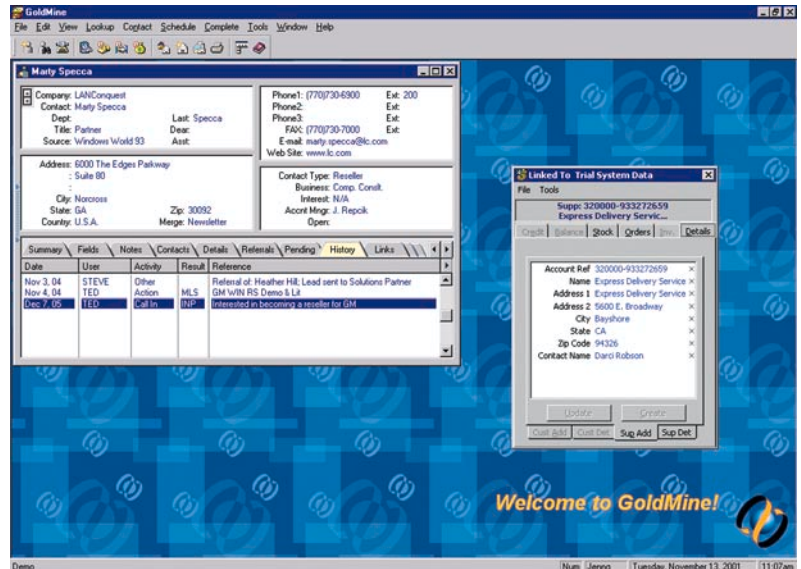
GoldMine

File Edit View Lookup Contact Schedule Complete Tools Window Help

Marty Specca

Company: LANConquest
Contact: Marty Specca
Dept:
Title: Partner
Source: Windows World 93
Last: Specca
Dear:
Asst:

Phone1: (770)730-6900 Ext: 200
Phone2: Ext:
Phone3: Ext:
FAX: (770)730-7000 Ext:
E-mail: marty.specca@lc.com
Web Site: www.lc.com

Address: 6000 The Edges Parkway
: Suite 80
:
City: Norcross
State: GA
Zip: 30092
Country: U.S.A.
Merge: Newsletter

Contact Type: Reseller
Business: Comp. Conslt.
Interest: N/A
Accnt Mngr: J. Repcik
Open:

Summary Fields Notes Contacts Details Referrals Pending History Links

| Date | User | Activity | Result | Reference |
|---|---|---|---|---|
| Nov 3, 04 | STEVE | Other | | Referral of: Heather Hill: Lead sent to Solutions Partner |
| Nov 4, 04 | TED | Action | MLS | GM WIN RS Demo & Lit |
| Dec 7, 05 | TED | Call In | INP | Interested in becoming a reseller for GM |

Linked To Trial System Data

File Tools

Supp: 320000-933272659
Express Delivery Servic...

Credit Balance Stock Orders Inv. Details

Account Ref 320000-933272659
Name Express Delivery Service
Address 1 Express Delivery Service
Address 2 5600 E. Broadway
City Bayshore
State CA
Zip Code 94326
Contact Name Darci Robson

Update Create

Cust Add Cust Det Sup Add Sup Det

Welcome to GoldMine!

Demo

Num Jenna Tuesday, November 13, 2001 11:07am